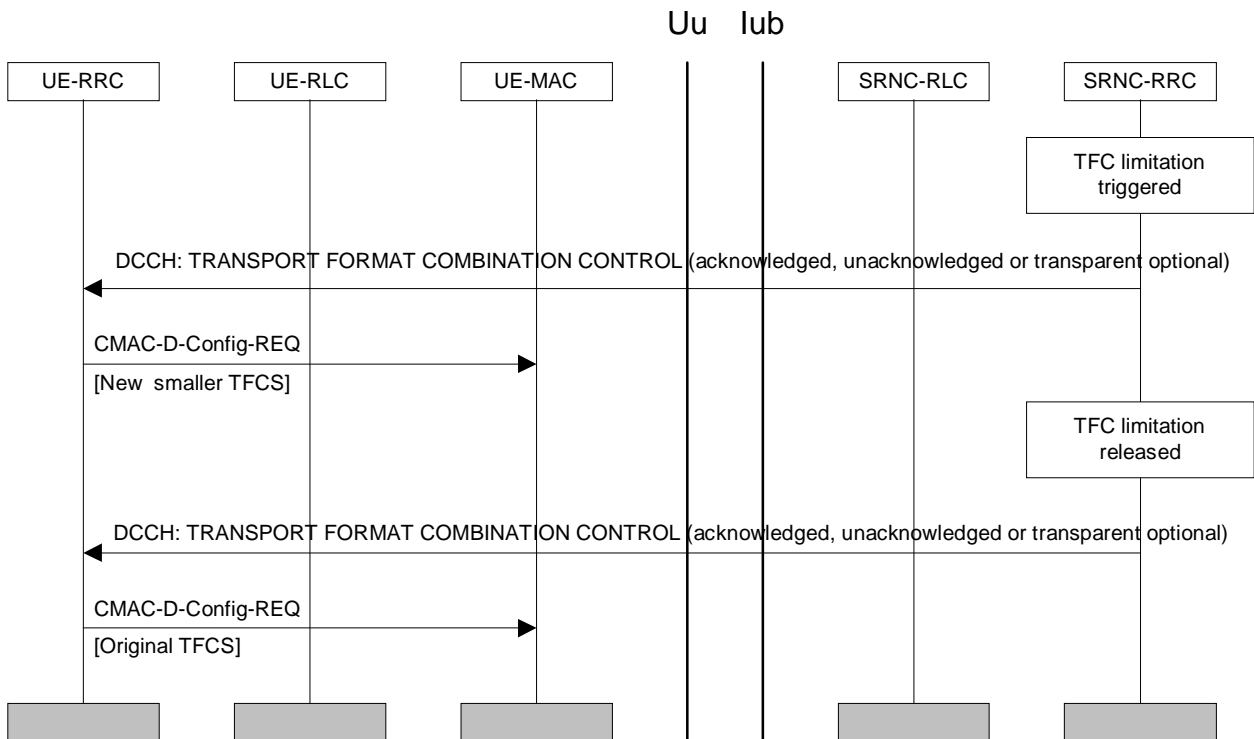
Uu Iub

UE-RRC UE-RLC UE-MAC SRNC-RLC SRNC-RRC

TFC limitation triggered

DCCH: TRANSPORT FORMAT COMBINATION CONTROL (acknowledged, unacknowledged or transparent optional)

CMAC-D-Config-REQ

[New smaller TFCS]

TFC limitation released

DCCH: TRANSPORT FORMAT COMBINATION CONTROL (acknowledged, unacknowledged or transparent optional)

CMAC-D-Config-REQ

[Original TFCS]